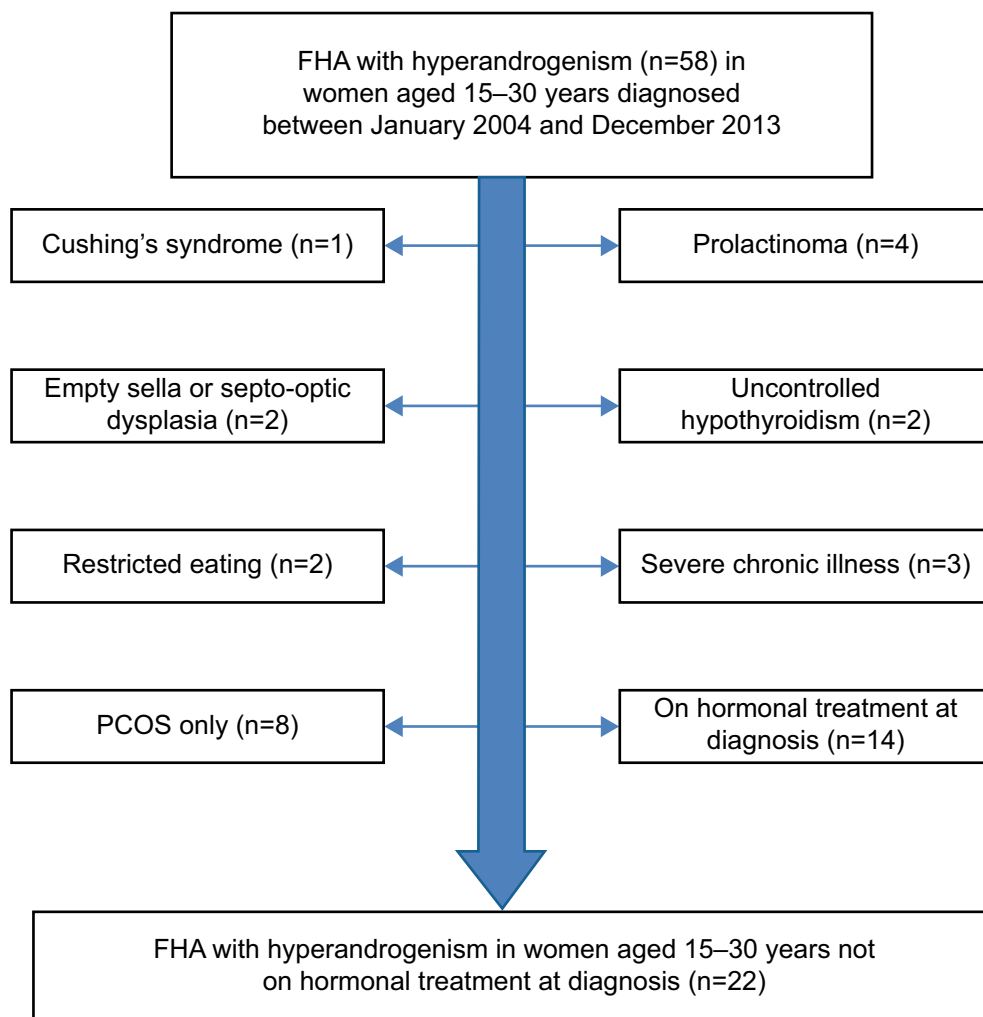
FHA with hyperandrogenism (n=58) in women aged 15–30 years diagnosed between January 2004 and December 2013

Cushing's syndrome (n=1)

Prolactinoma (n=4)

Empty sella or septo-optic dysplasia (n=2)

Uncontrolled hypothyroidism (n=2)

Restricted eating (n=2)

Severe chronic illness (n=3)

PCOS only (n=8)

On hormonal treatment at diagnosis (n=14)

FHA with hyperandrogenism in women aged 15–30 years not on hormonal treatment at diagnosis (n=22)